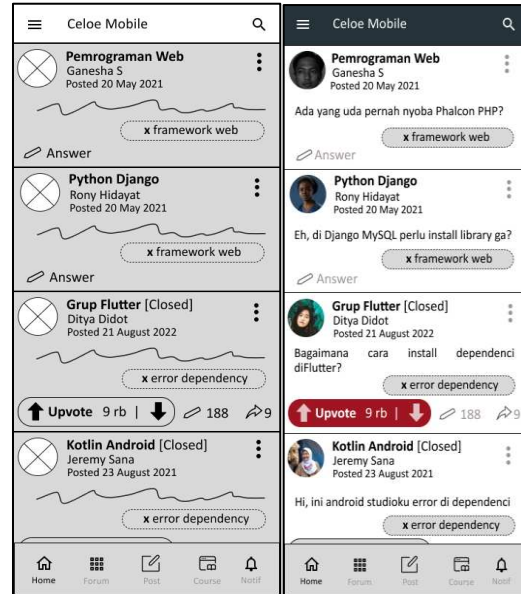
Celoe Mobile

Pemrograman Web
Ganesha S
Posted 20 May 2021

x framework web

Answer

Python Django
Rony Hidayat
Posted 20 May 2021

x framework web

Answer

Grup Flutter [Closed]
Ditya Didot
Posted 21 August 2022

x error dependency

Upvote 9 rb | 188 9

Kotlin Android [Closed]
Jeremy Sana
Posted 23 August 2021

x error dependency

Home Forum Post Course Notif

Celoe Mobile

Pemrograman Web
Ganesha S
Posted 20 May 2021

Ada yang uda pernah nyoba Phalcon PHP?

x framework web

Answer

Python Django
Rony Hidayat
Posted 20 May 2021

Eh, di Django MySQL perlu install library ga?

x framework web

Answer

Grup Flutter [Closed]
Ditya Didot
Posted 21 August 2022

Bagaimana cara install dependenci diFlutter?

x error dependency

Upvote 9 rb | 188 9

Kotlin Android [Closed]
Jeremy Sana
Posted 23 August 2021

Hi, ini android studioku error di dependenci

x error dependency

Home Forum Post Course Notif